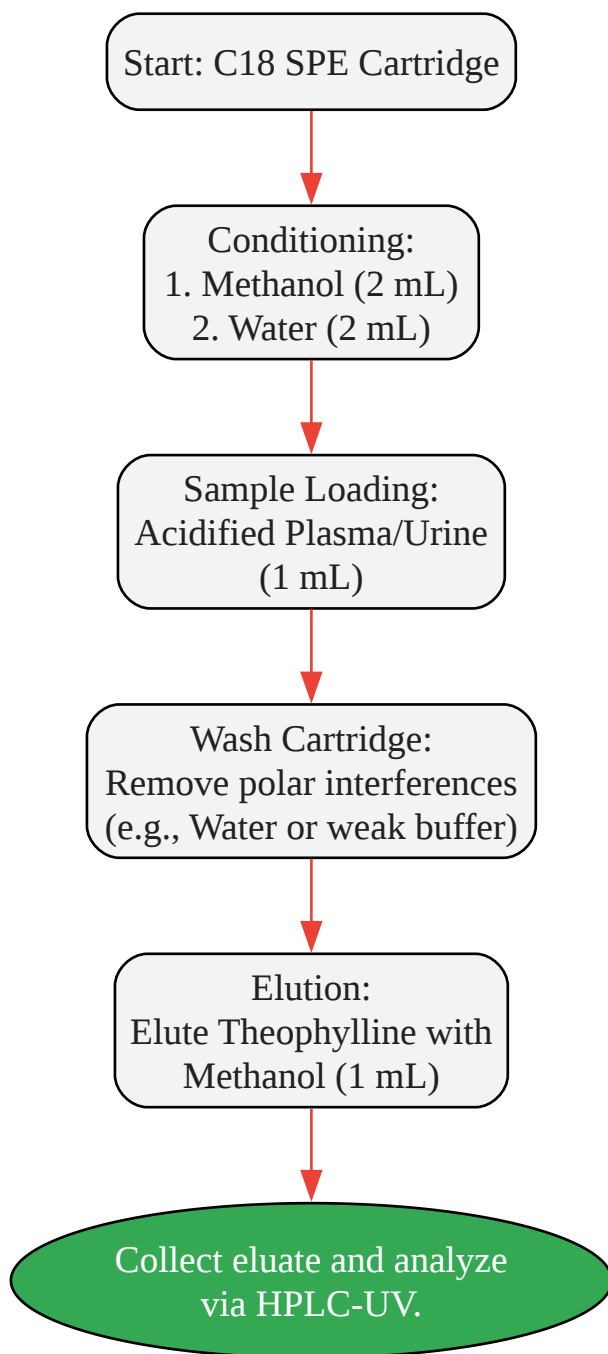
Start: C18 SPE Cartridge

Conditioning:
1. Methanol (2 mL)
2. Water (2 mL)

Sample Loading:
Acidified Plasma/Urine
(1 mL)

Wash Cartridge:
Remove polar interferences
(e.g., Water or weak buffer)

Elution:
Elute Theophylline with
Methanol (1 mL)

Collect eluate and analyze
via HPLC-UV.